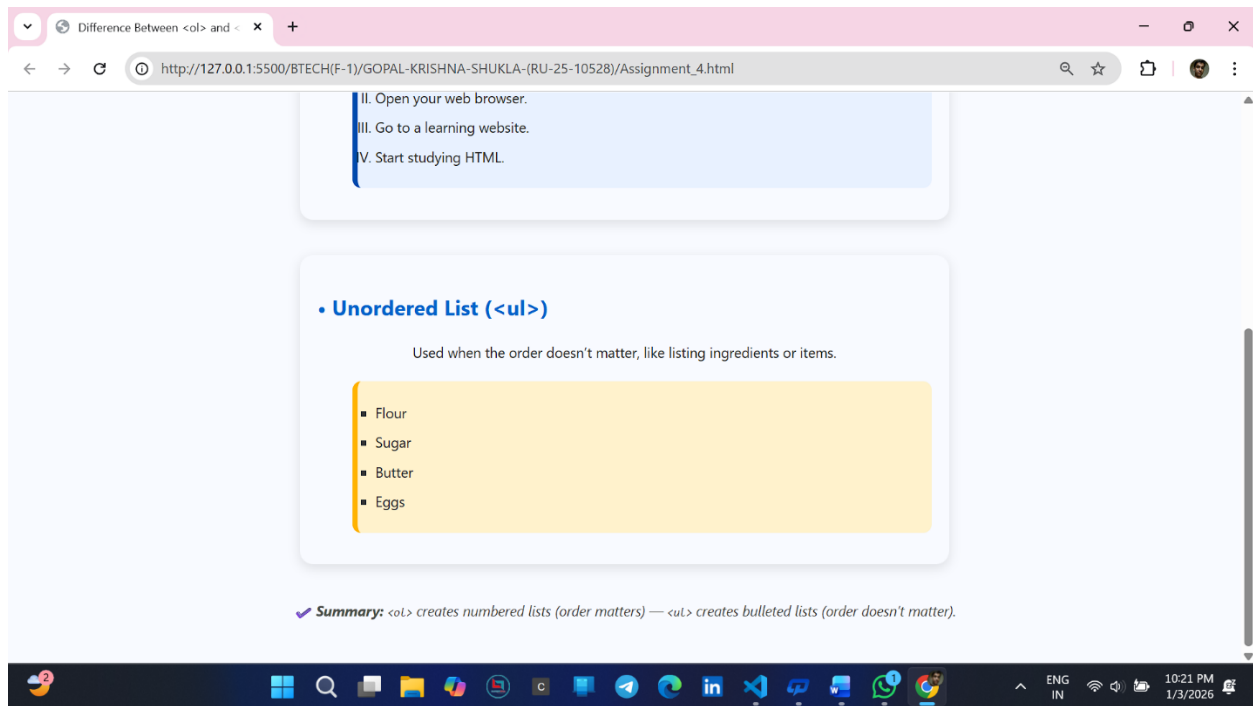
Difference Between <ol> and <

http://127.0.0.1:5500/BTECH(F-1)/GOPAL-KRISHNA-SHUKLA-(RU-25-10528)/Assignment_4.html

II. Open your web browser.
III. Go to a learning website.
IV. Start studying HTML.

• Unordered List (<ul>)

Used when the order doesn't matter, like listing ingredients or items.

- Flour
- Sugar
- Butter
- Eggs

✔ Summary: <ol> creates numbered lists (order matters) — <ul> creates bulleted lists (order doesn't matter).

ENG IN
10:21 PM
1/3/2026